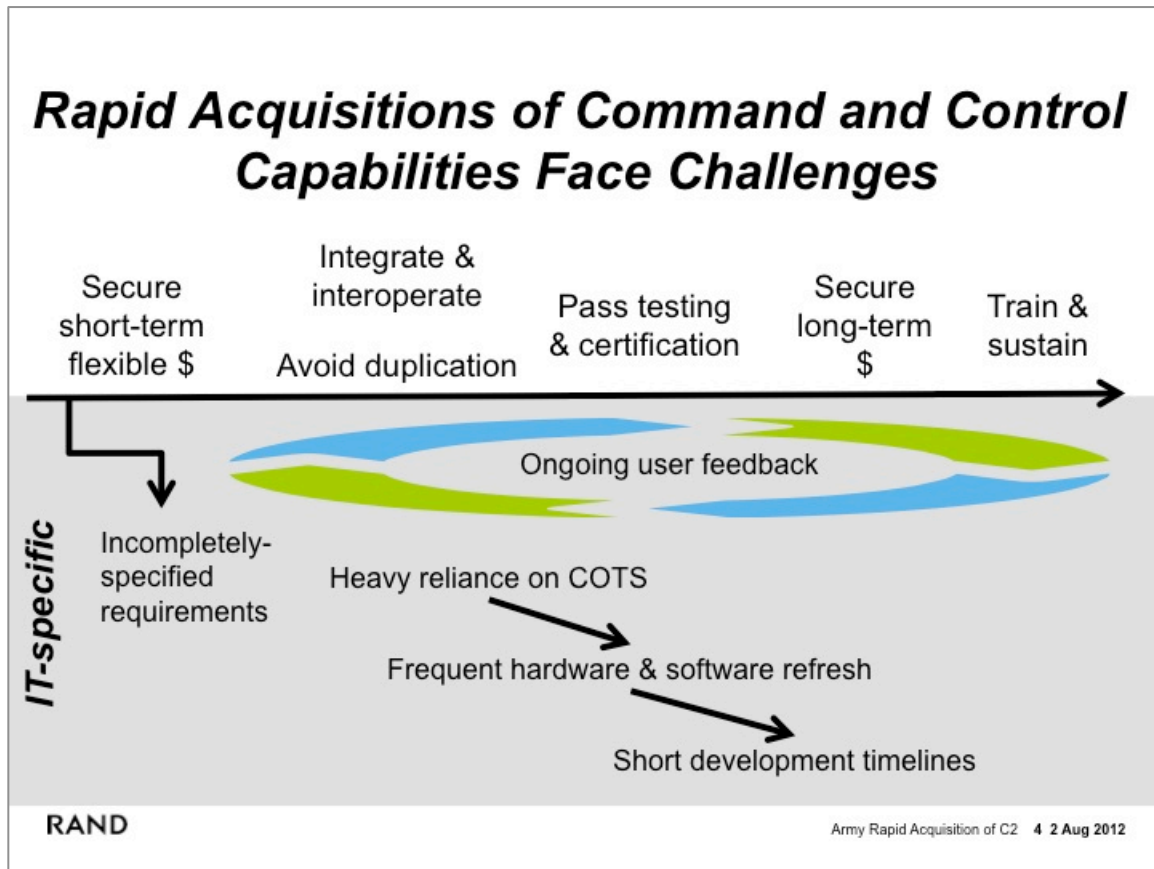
Rapid Acquisitions of Command and Control Capabilities Face Challenges

Secure short-term flexible $

Integrate & interoperate

Avoid duplication

Pass testing & certification

Secure long-term $

Train & sustain

Ongoing user feedback

IT-specific

Incompletely-specified requirements

Heavy reliance on COTS

Frequent hardware & software refresh

Short development timelines

RAND

Army Rapid Acquisition of C2 4 2 Aug 2012